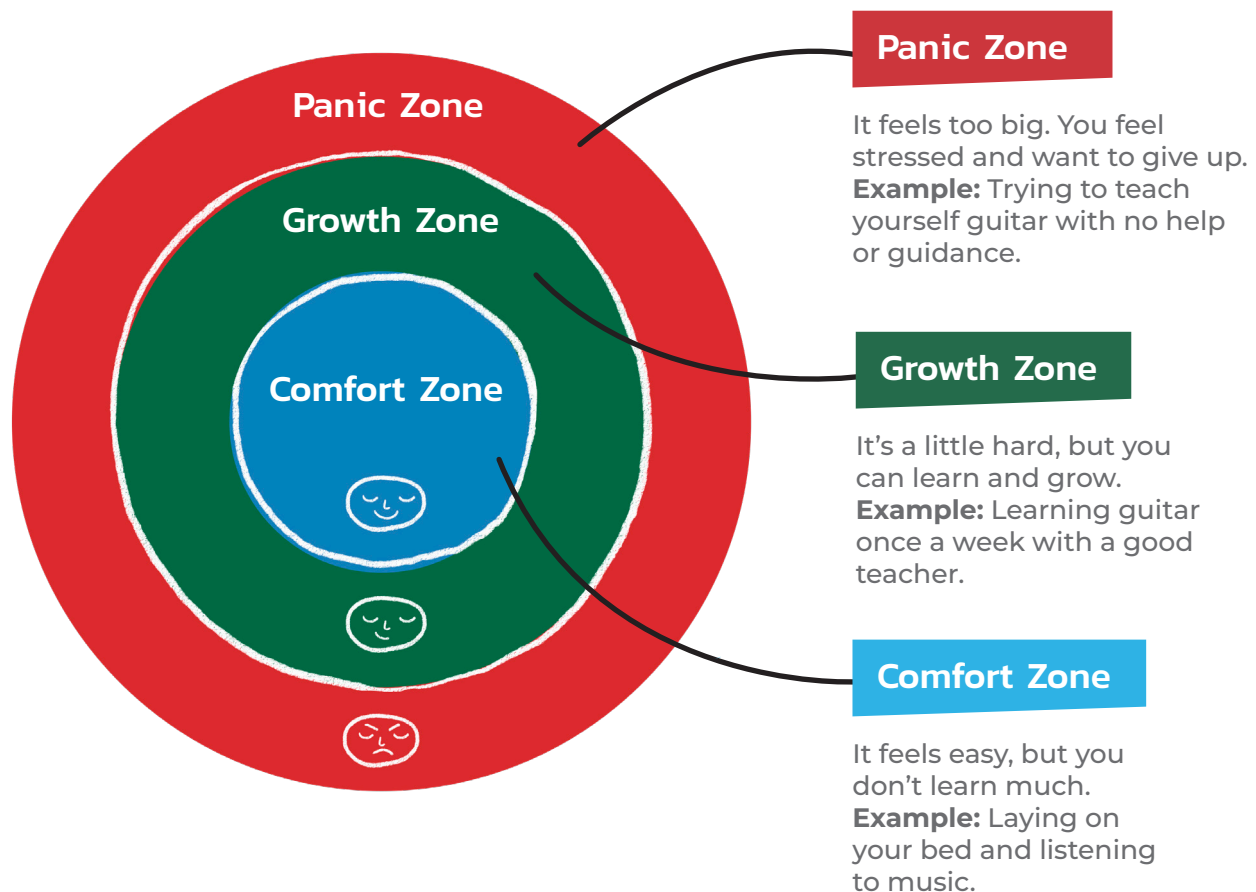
Panic Zone

Growth Zone

Comfort Zone

Panic Zone

It feels too big. You feel stressed and want to give up. **Example:** Trying to teach yourself guitar with no help or guidance.

Growth Zone

It's a little hard, but you can learn and grow. **Example:** Learning guitar once a week with a good teacher.

Comfort Zone

It feels easy, but you don't learn much. **Example:** Laying on your bed and listening to music.